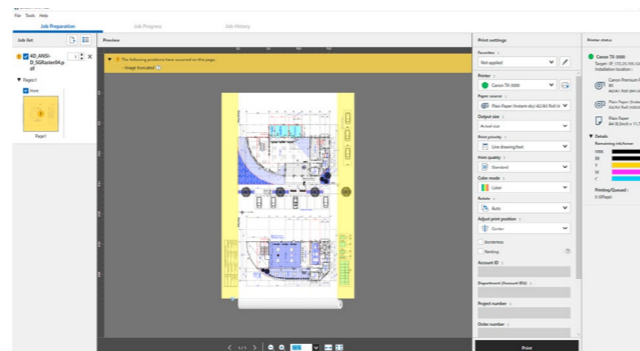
File Tools Help

Job Preparation
Job Progress
Job History

Job list
4D_ANSI-D_SGRaster04.pdf
Page1
Page1

Preview
The following problems have occurred on this page.
- Image truncated

1/1

Print settings
Favorites
Not applied
Printer
Canon TX-3000
Paper source
Plain Paper (Instant dry) A0/A0 Roll
Output size
Actual size
Print priority
Line drawing/text
Print quality
Standard
Color mode
Color
Rotate
Auto
Adjust print position
Center
Borderless
Nesting
Account ID
Department (Account ID)
Project number
Order number
Print

Printer status
Canon TX-3000
Details
Remaining ink/toner
Printing/Queued